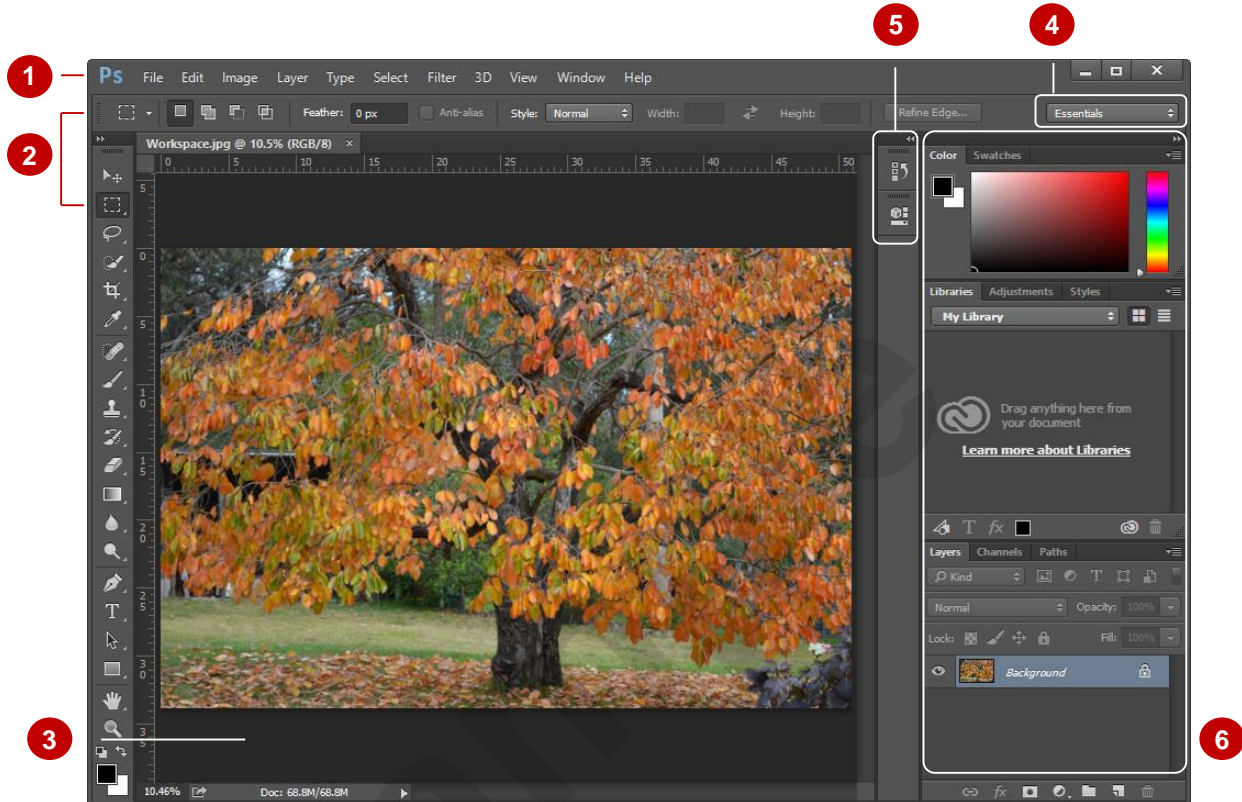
5

4

1

Ps File Edit Image Layer Type Select Filter 3D View Window Help

Feather: 0 px Anti-alias Style: Normal Width: Height: Refine Edge... Essentials

2

Workspace.jpg @ 10.5% (RGB/8) ×

0 5 10 15 20 25 30 35 40 45 50

Color Swatches

Libraries Adjustments Styles

My Library

Drag anything here from your document

Learn more about Libraries

Layers Channels Paths

Kind

Normal Opacity: 100%

Lock: Fill: 100%

Background

3

6

10.46% Doc: 68.8M/68.8M